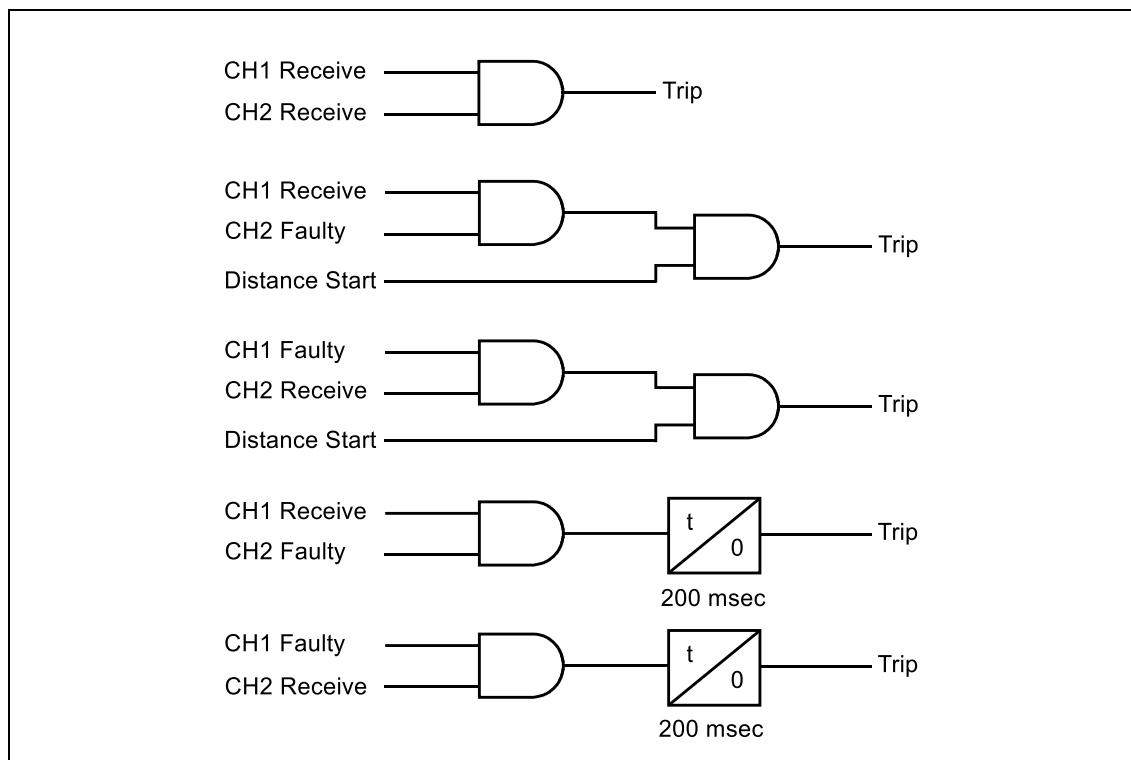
CH1 Receive
CH2 Receive
Trip

CH1 Receive
CH2 Faulty
Distance Start
Trip

CH1 Faulty
CH2 Receive
Distance Start
Trip

CH1 Receive
CH2 Faulty
t
0
200 msec
Trip

CH1 Faulty
CH2 Receive
t
0
200 msec
Trip